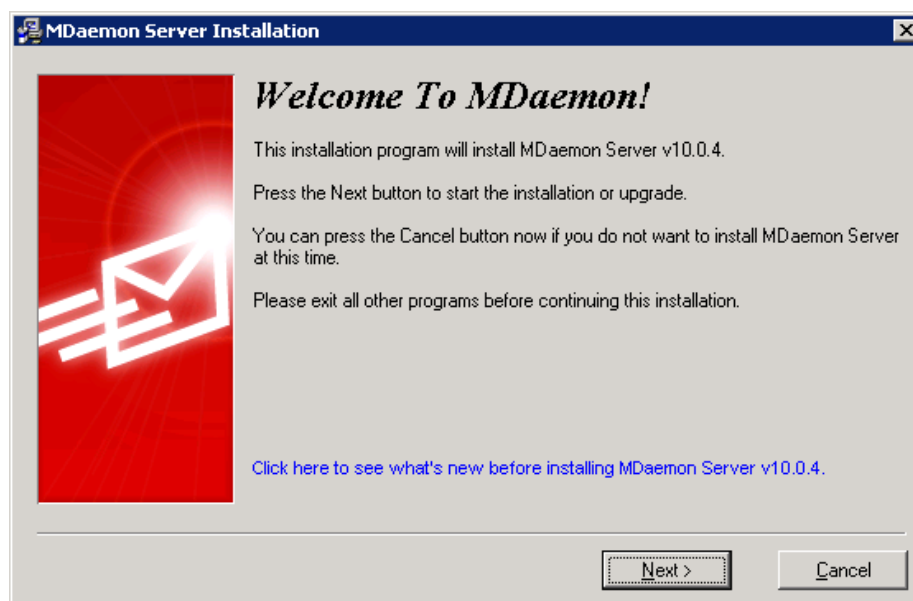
MDaemon Server Installation

Welcome To MDaemon!

This installation program will install MDaemon Server v10.0.4.

Press the Next button to start the installation or upgrade.

You can press the Cancel button now if you do not want to install MDaemon Server at this time.

Please exit all other programs before continuing this installation.

Click here to see what's new before installing MDaemon Server v10.0.4.

Next >

Cancel